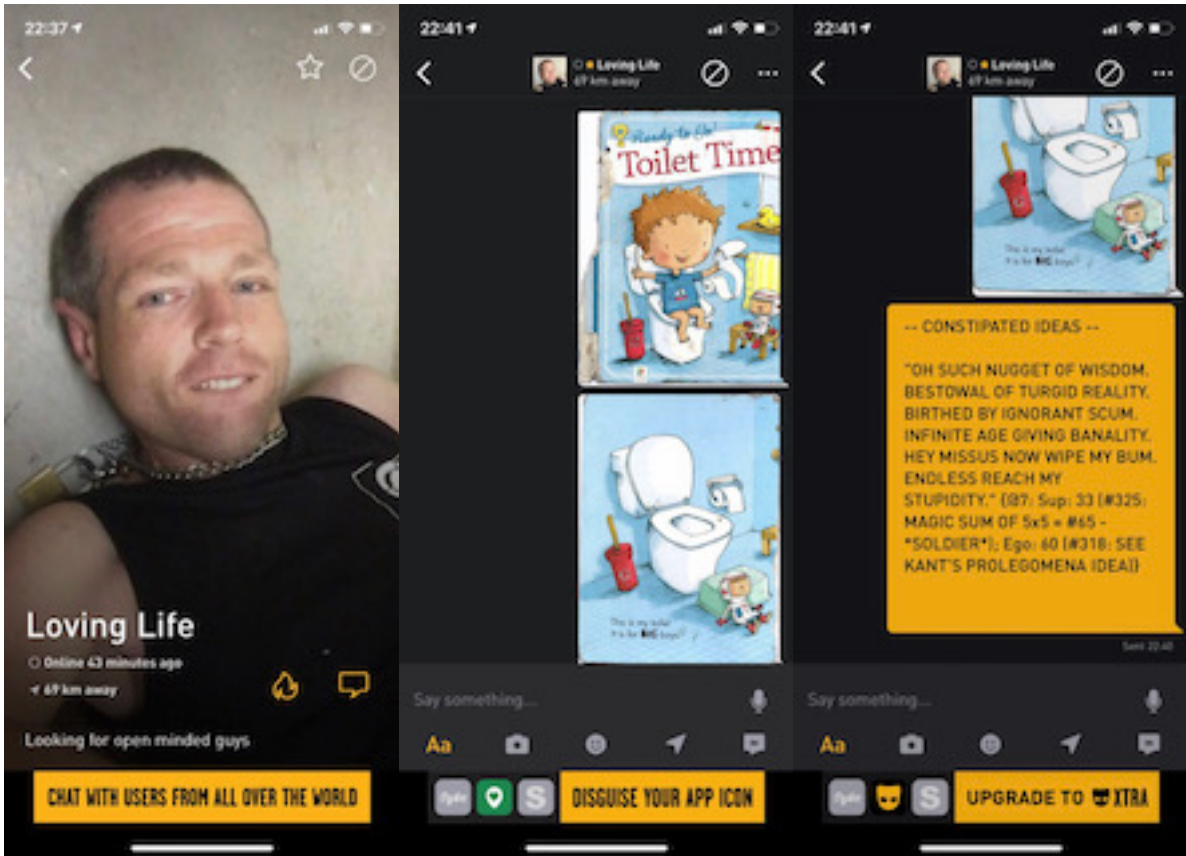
22:37

Loving Life
Online 43 minutes ago
69 km away

Looking for open minded guys

CHAT WITH USERS FROM ALL OVER THE WORLD

22:41

Loving Life
69 km away

Ready to Go! Toilet Time

This is my toilet. It is for BIG boys!

Say something...

Aa

DISGUISE YOUR APP ICON

22:41

Loving Life
69 km away

This is my toilet. It is for BIG boys!

-- CONSTIPATED IDEAS --

"OH SUCH NUGGET OF WISDOM. BESTOWAL OF TURGID REALITY. BIRTHED BY IGNORANT SCUM. INFINITE AGE GIVING BANALITY. HEY MISSUS NOW WIPE MY BUM. ENDLESS REACH MY STUPIDITY." (@7: Sup: 33 (#325: MAGIC SUM OF 5x5 = #65 - *SOLDIER*); Ego: 60 (#318: SEE KANT'S PROLEGOMENA IDEA))

Sent 22:40

Say something...

Aa

UPGRADE TO XTRA